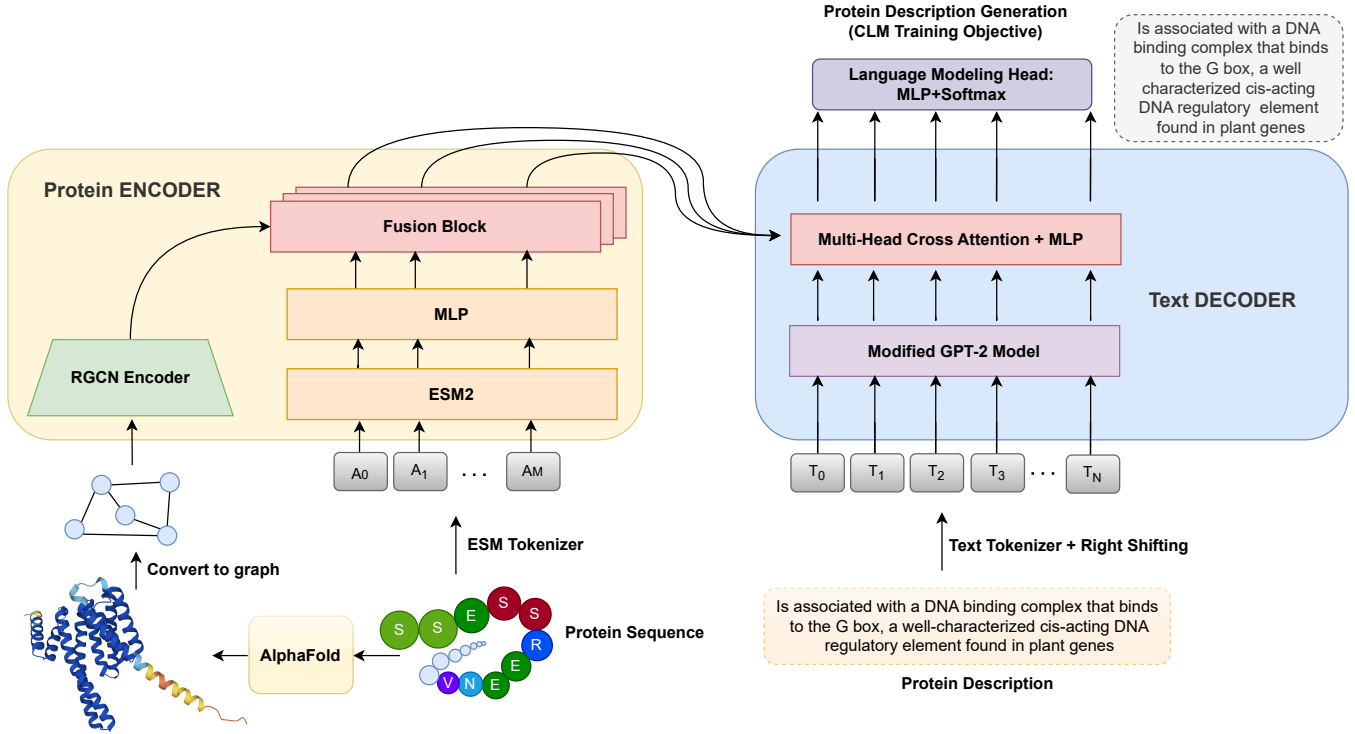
Protein Description Generation (CLM Training Objective)

Is associated with a DNA binding complex that binds to the G box, a well characterized cis-acting DNA regulatory element found in plant genes

Language Modeling Head: MLP+Softmax

Protein ENCODER

Fusion Block

MLP

ESM2

RGCN Encoder

$A_0$ $A_1$ . . . $A_M$

Multi-Head Cross Attention + MLP

Text DECODER

Modified GPT-2 Model

$T_0$ $T_1$ $T_2$ $T_3$ . . . $T_N$

ESM Tokenizer

Text Tokenizer + Right Shifting

Convert to graph

AlphaFold

S S E S S R E E N V

Protein Sequence

Is associated with a DNA binding complex that binds to the G box, a well-characterized cis-acting DNA regulatory element found in plant genes

Protein Description